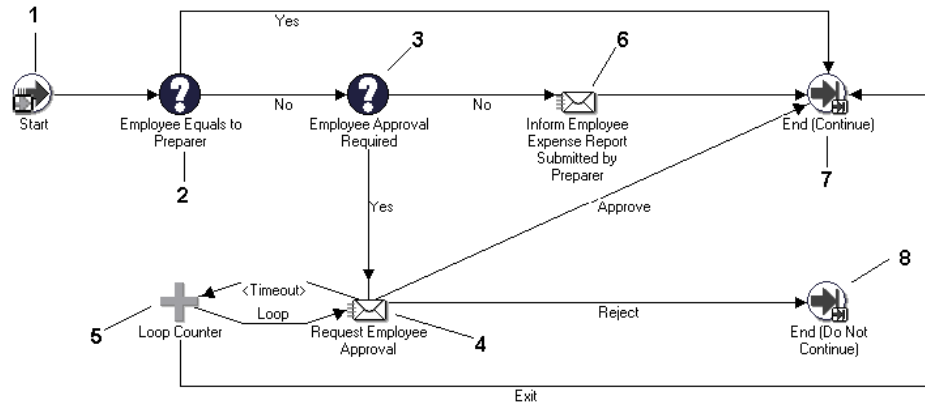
1

Yes

Start

Employee Equals to Preparer

2

No

3

Employee Approval Required

No

6

Inform Employee Expense Report Submitted by Preparer

End (Continue)

7

Yes

Approve

<Timeout>

Loop

5

Loop Counter

Request Employee Approval

4

Reject

8

End (Do Not Continue)

Exit